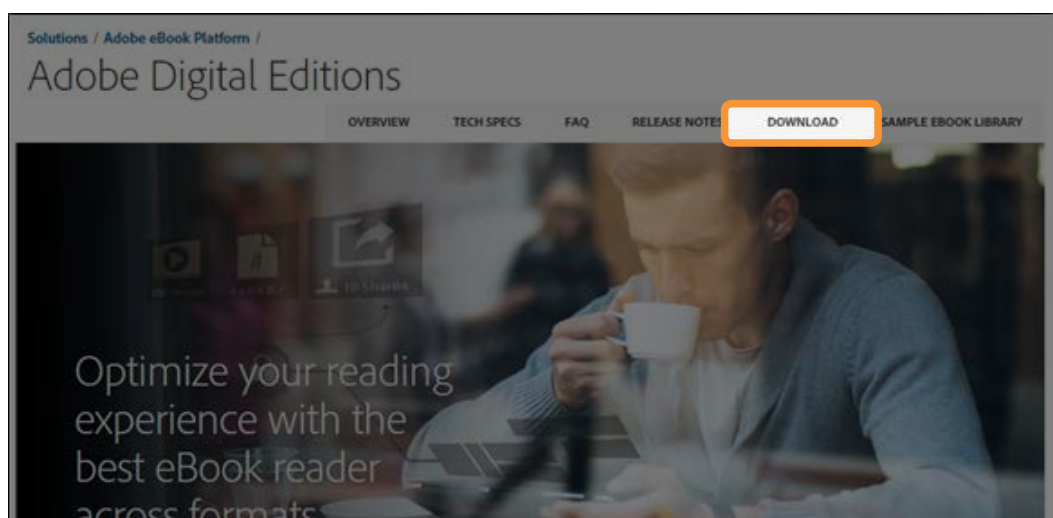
Solutions / Adobe eBook Platform /

Adobe Digital Editions

OVERVIEW TECH SPECS FAQ RELEASE NOTES DOWNLOAD SAMPLE EBOOK LIBRARY

10 Shares

Optimize your reading experience with the best eBook reader across formats